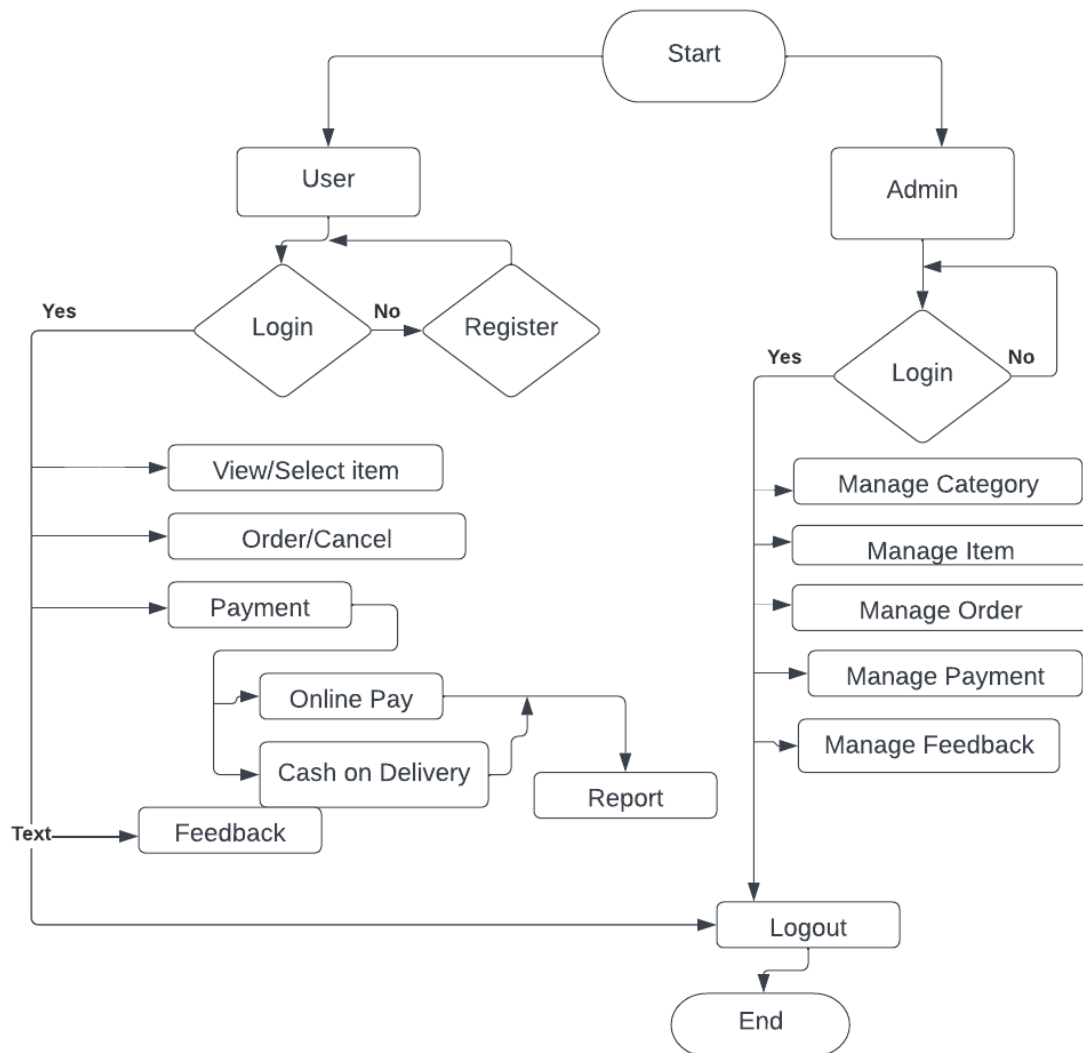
Start

User

Admin

Yes

Login

No

Register

Yes

Login

No

View/Select item

Order/Cancel

Payment

Online Pay

Cash on Delivery

Report

Text

Feedback

Manage Category

Manage Item

Manage Order

Manage Payment

Manage Feedback

Logout

End